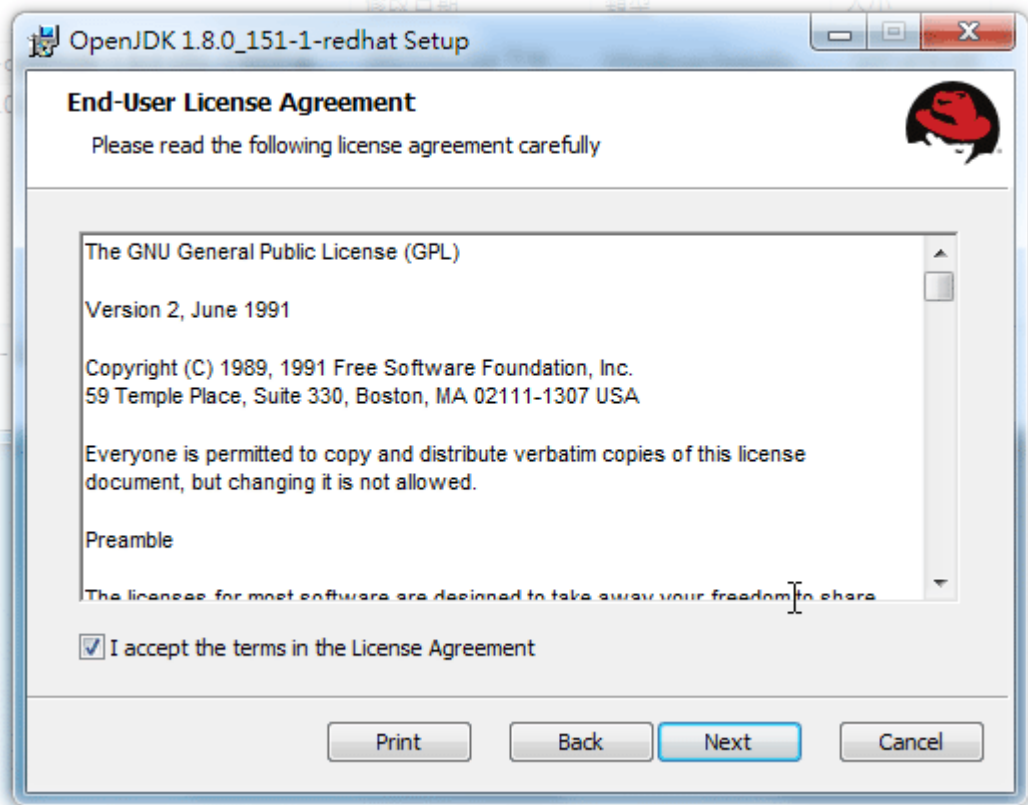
OpenJDK 1.8.0_151-1-redhat Setup

End-User License Agreement

Please read the following license agreement carefully

The GNU General Public License (GPL)

Version 2, June 1991

Copyright (C) 1989, 1991 Free Software Foundation, Inc.
59 Temple Place, Suite 330, Boston, MA 02111-1307 USA

Everyone is permitted to copy and distribute verbatim copies of this license document, but changing it is not allowed.

Preamble

The licenses for most software are designed to take away your freedom to share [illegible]

I accept the terms in the License Agreement

Print

Back

Next

Cancel